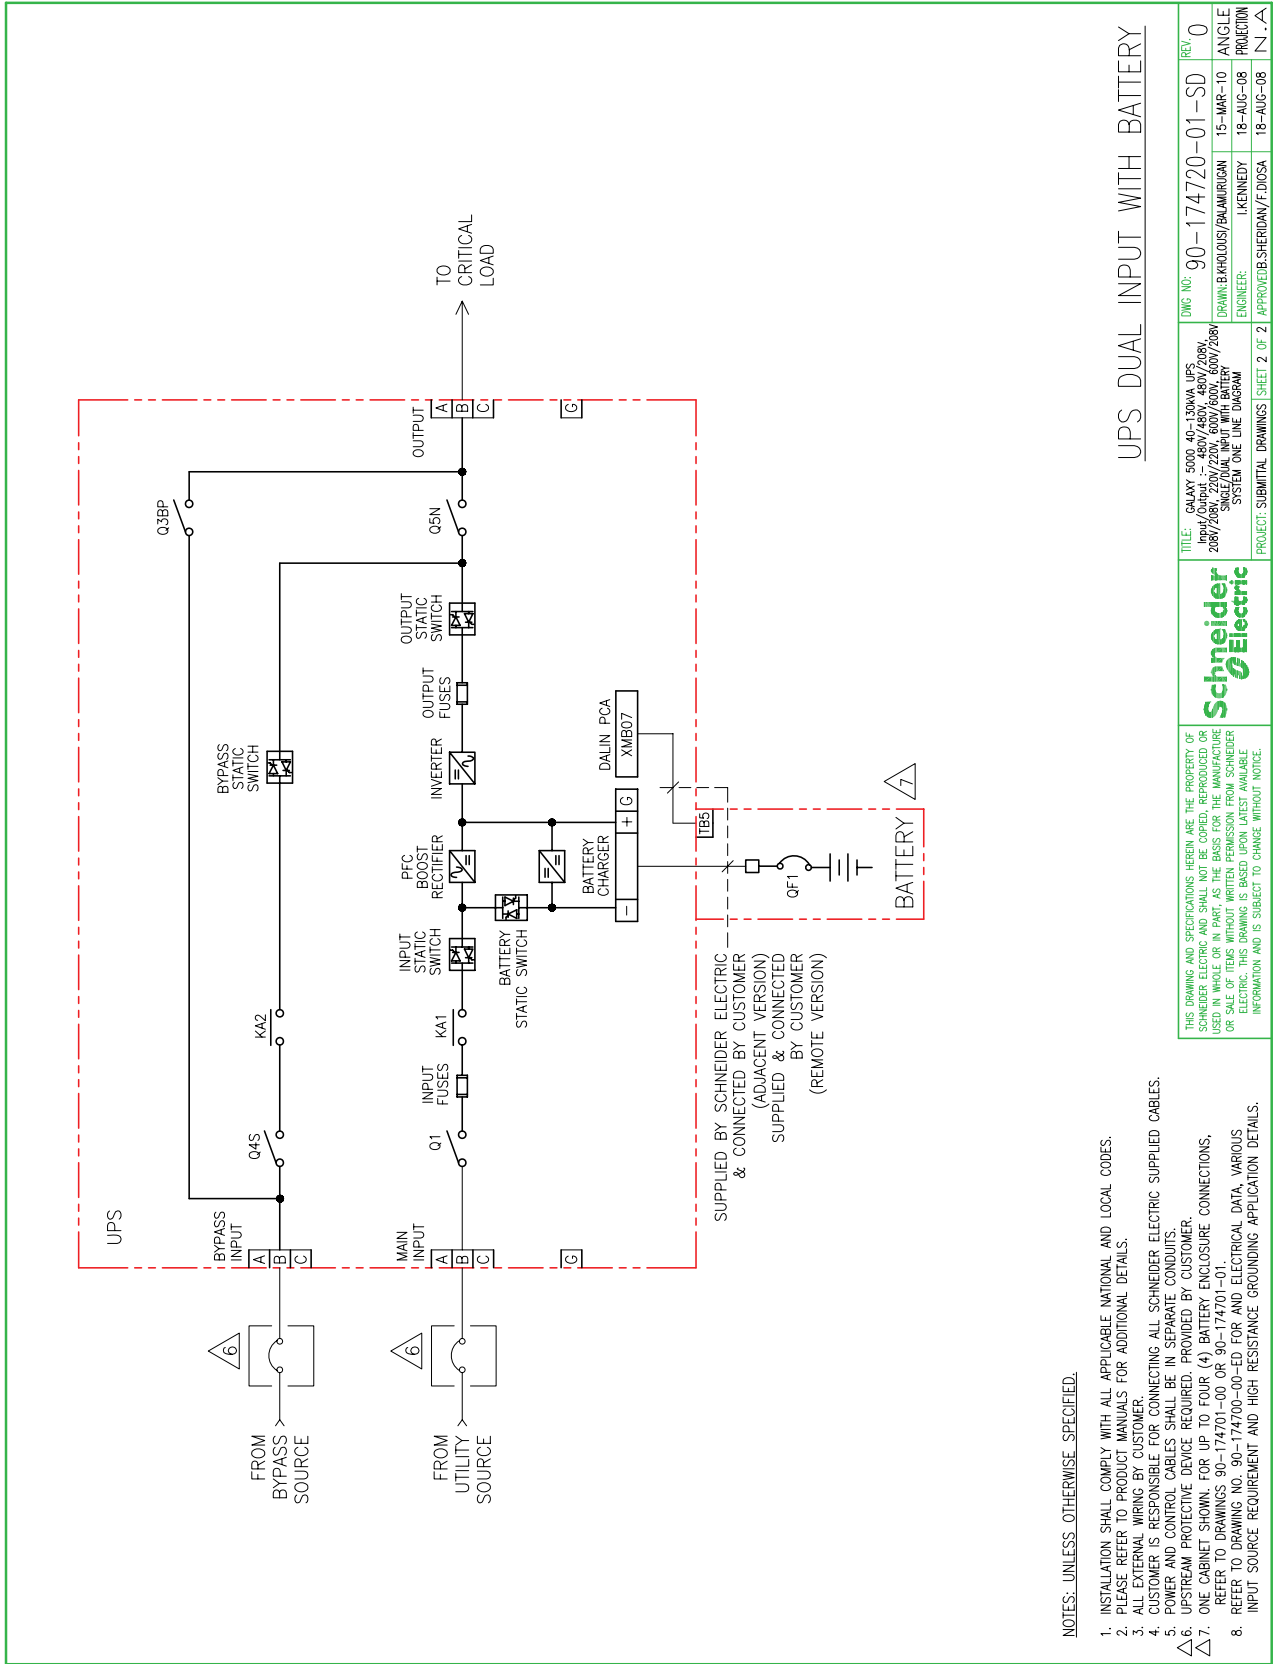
UPS DUAL INPUT WITH BATTERY

TO CRITICAL LOAD

OUTPUT
A B C G

Q3BP
Q5N

OUTPUT STATIC SWITCH
OUTPUT FUSES
INVERTER
DALIN PCA XMB07
TB5
BYPASS STATIC SWITCH
PFC BOOST RECTIFIER
BATTERY CHARGER
+ G
–
QF1
BATTERY
7

INPUT STATIC SWITCH
BATTERY STATIC SWITCH
KA2
KA1
INPUT FUSES
Q4S
Q1

SUPPLIED BY SCHNEIDER ELECTRIC & CONNECTED BY CUSTOMER (ADJACENT VERSION)
SUPPLIED & CONNECTED BY CUSTOMER (REMOTE VERSION)

UPS
BYPASS INPUT
A B C
MAIN INPUT
A B C G

6
FROM BYPASS SOURCE
6
FROM UTILITY SOURCE

NOTES: UNLESS OTHERWISE SPECIFIED.
1. INSTALLATION SHALL COMPLY WITH ALL APPLICABLE NATIONAL AND LOCAL CODES.
2. PLEASE REFER TO PRODUCT MANUALS FOR ADDITIONAL DETAILS.
3. ALL EXTERNAL WIRING BY CUSTOMER.
4. CUSTOMER IS RESPONSIBLE FOR CONNECTING ALL SCHNEIDER ELECTRIC SUPPLIED CABLES.
5. POWER AND CONTROL CABLES SHALL BE IN SEPARATE CONDUITS.
6. UPSTREAM PROTECTIVE DEVICE REQUIRED. PROVIDED BY CUSTOMER.
7. ONE CABINET SHOWN. FOR UP TO FOUR (4) BATTERY ENCLOSURE CONNECTIONS, REFER TO DRAWINGS 90-174701-00 OR 90-174701-01.
8. REFER TO DRAWING NO. 90-174700-00-ED FOR AND ELECTRICAL DATA, VARIOUS INPUT SOURCE REQUIREMENT AND HIGH RESISTANCE GROUNDING APPLICATION DETAILS.

THIS DRAWING AND SPECIFICATIONS HEREIN ARE THE PROPERTY OF SCHNEIDER ELECTRIC AND SHALL NOT BE COPIED, REPRODUCED OR USED IN WHOLE OR IN PART, AS THE BASIS FOR THE MANUFACTURE OR SALE OF ITEMS WITHOUT WRITTEN PERMISSION FROM SCHNEIDER ELECTRIC. THIS DRAWING IS BASED UPON LATEST AVAILABLE INFORMATION AND IS SUBJECT TO CHANGE WITHOUT NOTICE.

Schneider Electric

TITLE: GALAXY 5000 40-130kVA UPS Input/Output :- 480V/480V, 480V/208V, 208V/208V, 220V/220V, 600V/600V, 600V/208V SINGLE/DUAL INPUT WITH BATTERY SYSTEM ONE LINE DIAGRAM
PROJECT: SUBMITTAL DRAWINGS SHEET 2 OF 2
DWG NO: 90-174720-01-SD
REV. 0
DRAWN: B.KHOLOUSI/BALAMURUGAN 15-MAR-10
ENGINEER: I.KENNEDY 18-AUG-08
APPROVED: B.SHERIDAN/F.DIOSA 18-AUG-08
ANGLE PROJECTION N/A